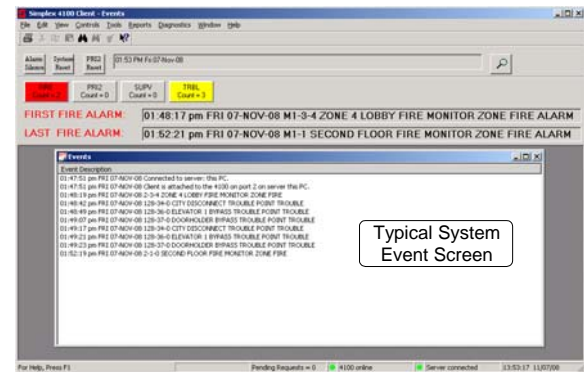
Simplex 4100 Client - Events

File Edit View Controls Tools Reports Diagnostics Window Help

Alarm Silence
System Reset
PRI2 Reset
01:53 PM Fri 07-Nov-08

FIRE Count = 2
PRI2 Count = 0
SUPV Count = 0
TRBL Count = 3

FIRST FIRE ALARM: 01:48:17 pm FRI 07-NOV-08 M1-3-4 ZONE 4 LOBBY FIRE MONITOR ZONE FIRE ALARM

LAST FIRE ALARM: 01:52:21 pm FRI 07-NOV-08 M1-1 SECOND FLOOR FIRE MONITOR ZONE FIRE ALARM

Events

Event Description
01:47:51 pm FRI 07-NOV-08 Connected to server: this PC.
01:47:51 pm FRI 07-NOV-08 Client is attached to the 4100 on port 2 on server this PC.
01:48:19 pm FRI 07-NOV-08 2-3-4 ZONE 4 LOBBY FIRE MONITOR ZONE FIRE
01:48:42 pm FRI 07-NOV-08 128-34-0 CITY DISCONNECT TROUBLE POINT TROUBLE
01:48:49 pm FRI 07-NOV-08 128-36-0 ELEVATOR 1 BYPASS TROUBLE POINT TROUBLE
01:49:07 pm FRI 07-NOV-08 128-37-0 DOORHOLDER BYPASS TROUBLE POINT TROUBLE
01:49:17 pm FRI 07-NOV-08 128-34-0 CITY DISCONNECT TROUBLE POINT TROUBLE
01:49:23 pm FRI 07-NOV-08 128-36-0 ELEVATOR 1 BYPASS TROUBLE POINT TROUBLE
01:49:23 pm FRI 07-NOV-08 128-37-0 DOORHOLDER BYPASS TROUBLE POINT TROUBLE
01:52:19 pm FRI 07-NOV-08 2-1-0 SECOND FLOOR FIRE MONITOR ZONE FIRE

Typical System Event Screen

For Help, press F1
Pending Requests = 0
4100 online
Server connected
13:53:17 11/07/08